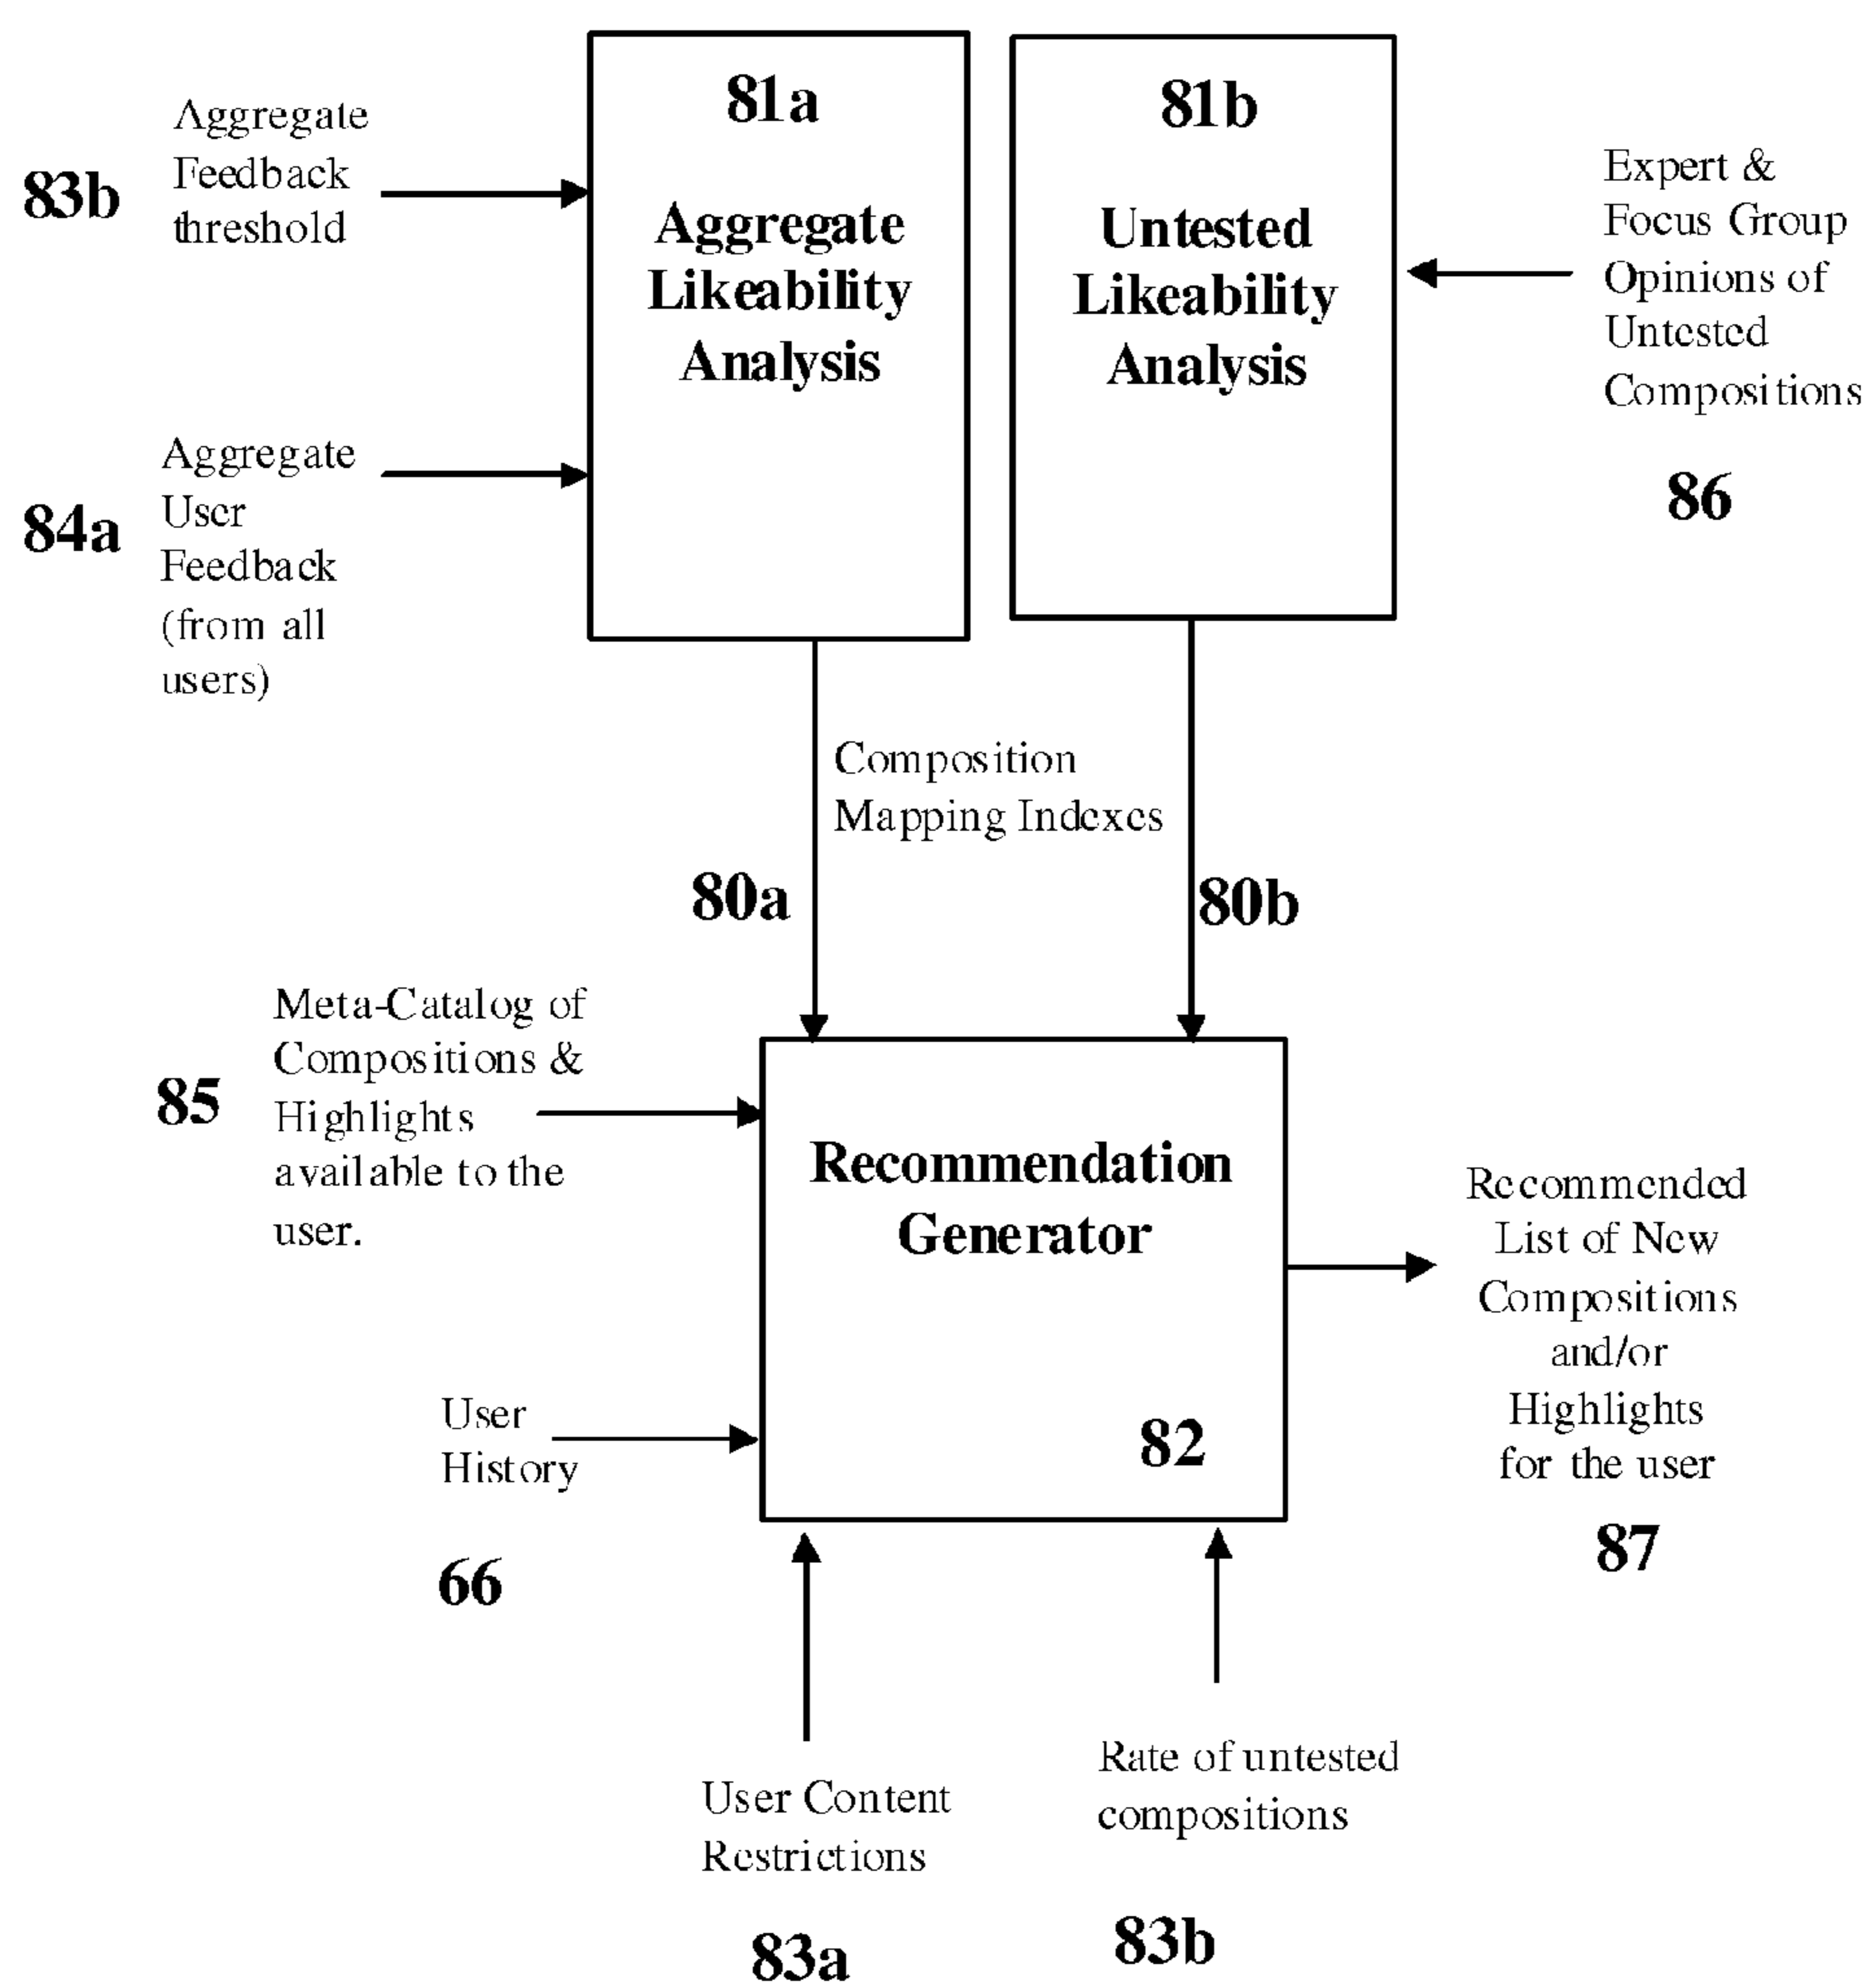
83b Aggregate Feedback threshold

81a
Aggregate Likeability Analysis

81b
Untested Likeability Analysis

Expert & Focus Group Opinions of Untested Compositions

86

84a Aggregate User Feedback (from all users)

Composition Mapping Indexes

80a

80b

85 Meta-Catalog of Compositions & Highlights available to the user.

Recommendation Generator

82

Recommended List of New Compositions and/or Highlights for the user

87

User History

66

User Content Restrictions

83a

Rate of untested compositions

83b